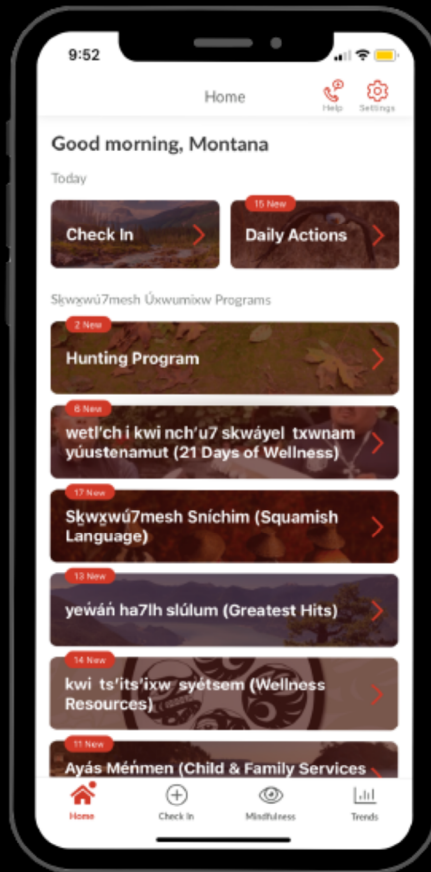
9:52

Home

Help Settings

Good morning, Montana

Today

Check In

15 New
Daily Actions

Sḵwx̱wú7mesh Úxwumixw Programs

2 New
Hunting Program

6 New
wetl'ch i kwi nch'u7 skwáyel txwnam yúustenamut (21 Days of Wellness)

17 New
Sḵwx̱wú7mesh Sníchim (Squamish Language)

13 New
yeẃań ha7lh slúlum (Greatest Hits)

14 New
kwi ts'its'ixw syétsem (Wellness Resources)

11 New
Ayás Méńmen (Child & Family Services

Home Check In Mindfulness Trends